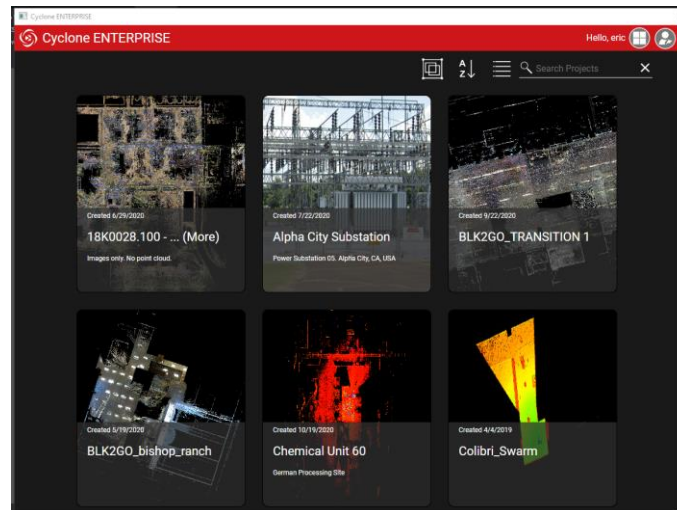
Cyclone ENTERPRISE

Cyclone ENTERPRISE

Hello, eric

A Z

Search Projects

Created 6/29/2020

18K0028.100 - ... (More)

Images only. No point cloud.

Created 7/22/2020

Alpha City Substation

Power Substation 05, Alpha City, CA, USA

Created 9/22/2020

BLK2GO_TRANSITION 1

Created 5/19/2020

BLK2GO_bishop_ranch

Created 10/19/2020

Chemical Unit 60

German Processing Site

Created 4/4/2019

Colibri_Swarm